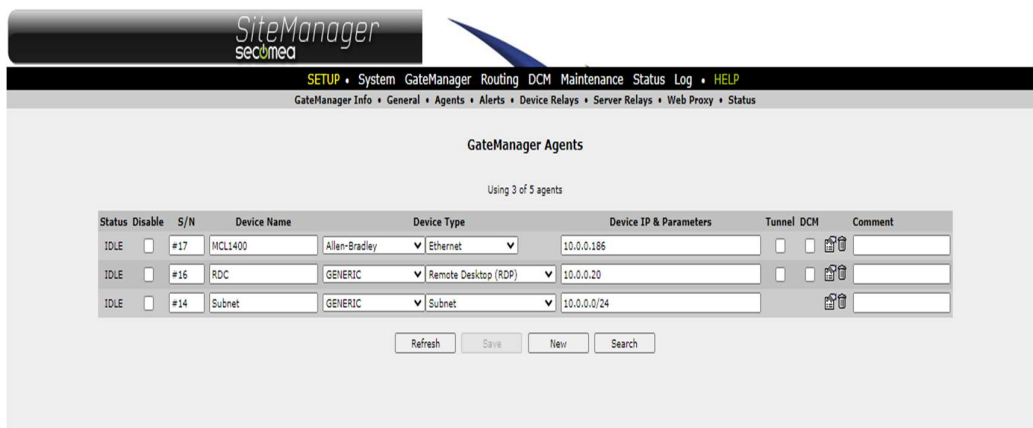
SiteManager
secomea

SETUP • System GateManager Routing DCM Maintenance Status Log • HELP

GateManager Info • General • Agents • Alerts • Device Relays • Server Relays • Web Proxy • Status

GateManager Agents

Using 3 of 5 agents

| Status | Disable | S/N | Device Name | Device Type | | Device IP & Parameters | Tunnel | DCM | | Comment |
|---|---|---|---|---|---|---|---|---|---|---|
| IDLE | | #17 | MCL1400 | Allen-Bradley | Ethernet | 10.0.0.186 | | | | |
| IDLE | | #16 | RDC | GENERIC | Remote Desktop (RDP) | 10.0.0.20 | | | | |
| IDLE | | #14 | Subnet | GENERIC | Subnet | 10.0.0.0/24 | | | | |

Refresh Save New Search